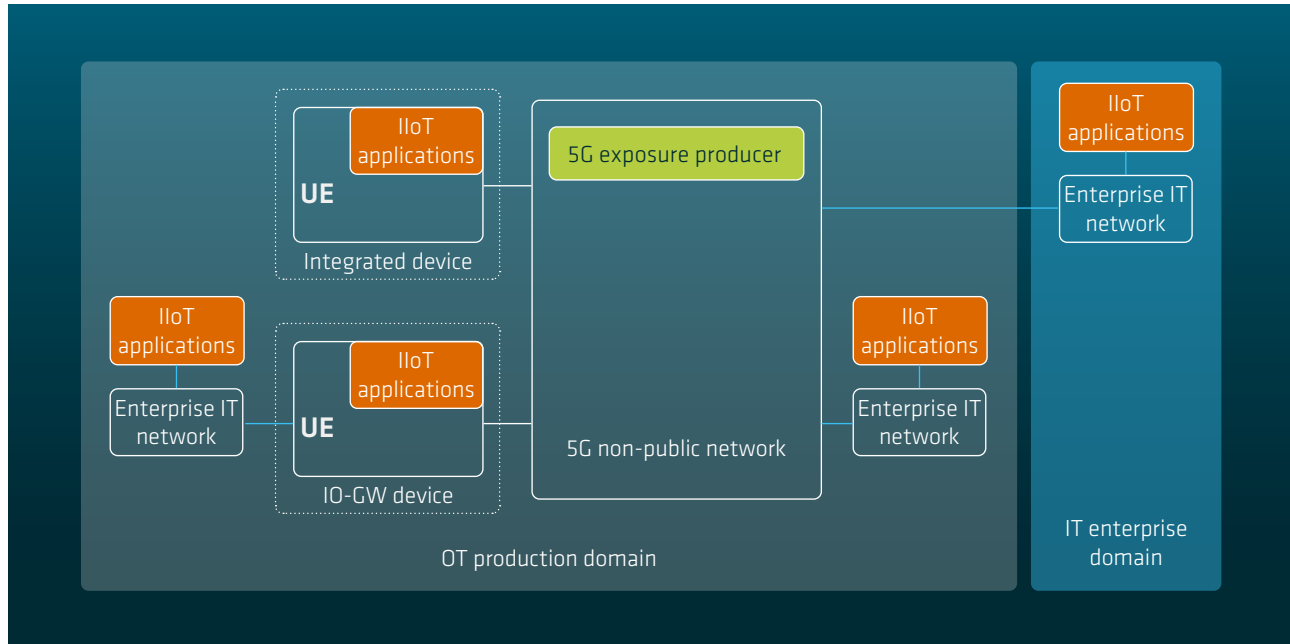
IIoT applications

UE

Integrated device

5G exposure producer

IIoT applications

Enterprise IT network

IIoT applications

Enterprise IT network

IIoT applications

UE

IO-GW device

5G non-public network

IIoT applications

Enterprise IT network

OT production domain

IT enterprise domain